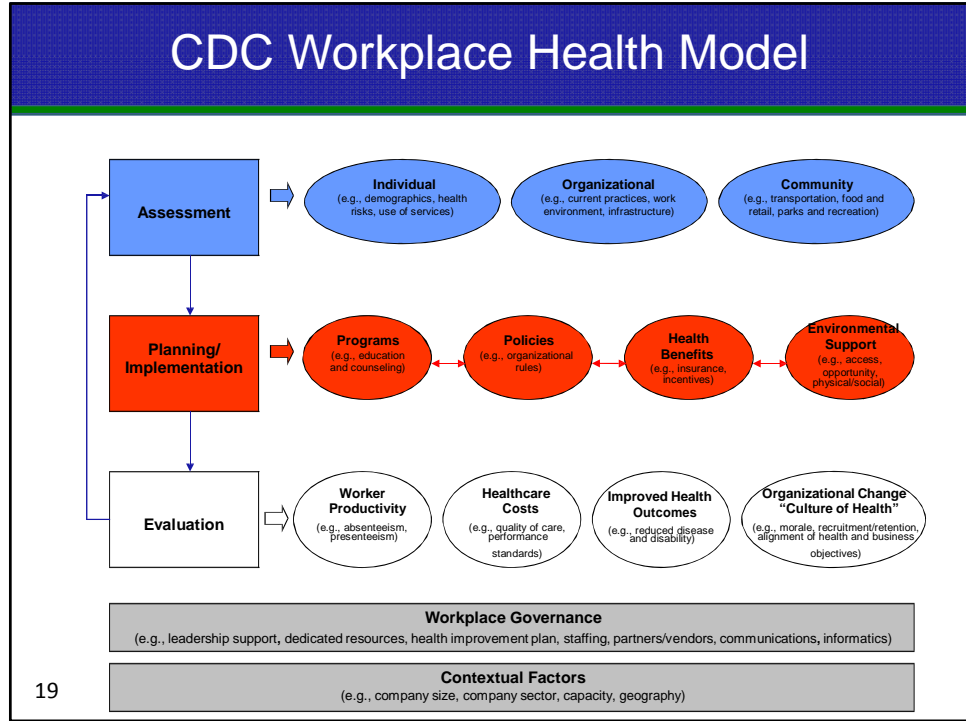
CDC Workplace Health Model

Assessment

Individual
(e.g., demographics, health risks, use of services)

Organizational
(e.g., current practices, work environment, infrastructure)

Community
(e.g., transportation, food and retail, parks and recreation)

Planning/ Implementation

Programs
(e.g., education and counseling)

Policies
(e.g., organizational rules)

Health Benefits
(e.g., insurance, incentives)

Environmental Support
(e.g., access, opportunity, physical/social)

Evaluation

Worker Productivity
(e.g., absenteeism, presenteeism)

Healthcare Costs
(e.g., quality of care, performance standards)

Improved Health Outcomes
(e.g., reduced disease and disability)

Organizational Change "Culture of Health"
(e.g., morale, recruitment/retention, alignment of health and business objectives)

Workplace Governance
(e.g., leadership support, dedicated resources, health improvement plan, staffing, partners/vendors, communications, informatics)

Contextual Factors
(e.g., company size, company sector, capacity, geography)

19